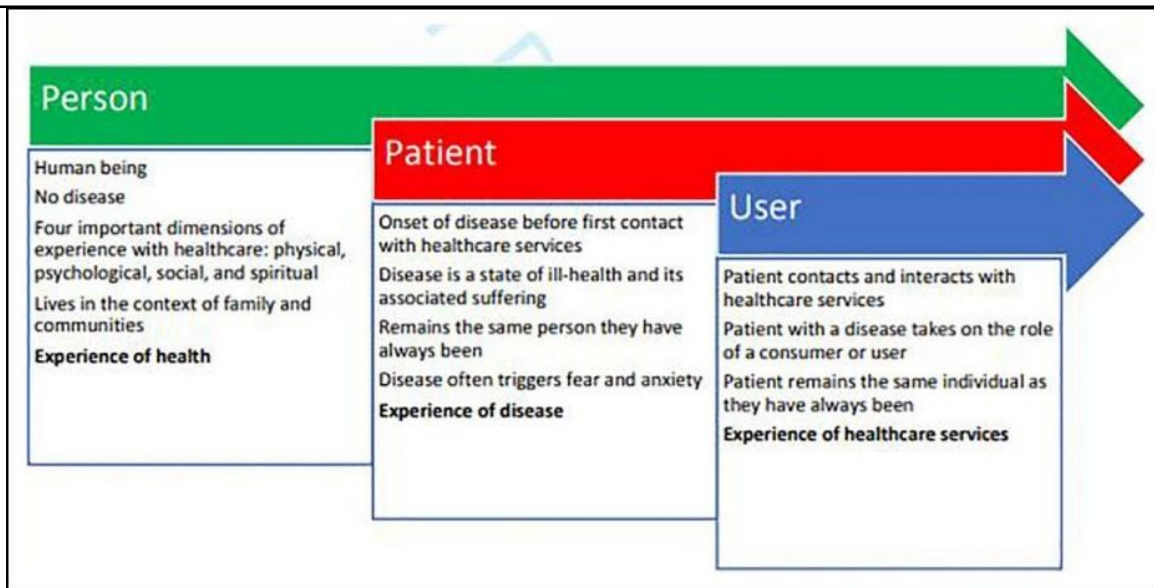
Person

Human being
No disease
Four important dimensions of experience with healthcare: physical, psychological, social, and spiritual
Lives in the context of family and communities
**Experience of health**

Patient

Onset of disease before first contact with healthcare services
Disease is a state of ill-health and its associated suffering
Remains the same person they have always been
Disease often triggers fear and anxiety
**Experience of disease**

User

Patient contacts and interacts with healthcare services
Patient with a disease takes on the role of a consumer or user
Patient remains the same individual as they have always been
**Experience of healthcare services**